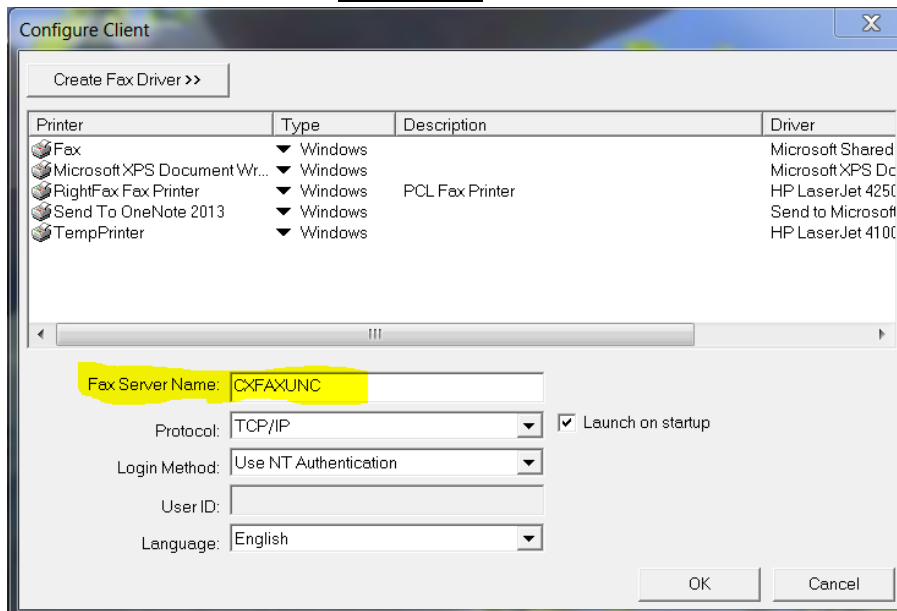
Configure Client

Create Fax Driver >>

| Printer | Type | Description | Driver |
|---|---|---|---|
| Fax | Windows | | Microsoft Shared |
| Microsoft XPS Document Wr... | Windows | | Microsoft XPS Dc |
| RightFax Fax Printer | Windows | PCL Fax Printer | HP LaserJet 4250 |
| Send To OneNote 2013 | Windows | | Send to Microsoft |
| TempPrinter | Windows | | HP LaserJet 4100 |

Fax Server Name: CXFAXUNC

Protocol: TCP/IP

Launch on startup

Login Method: Use NT Authentication

User ID:

Language: English

OK

Cancel